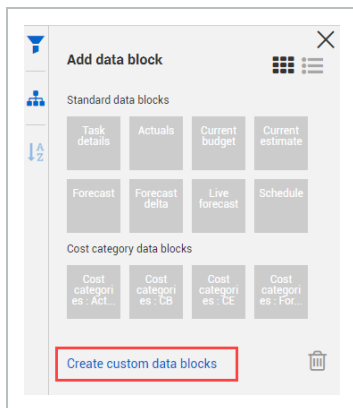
Add data block

Standard data blocks

Task details

Actuals

Current budget

Current estimate

Forecast

Forecast delta

Live forecast

Schedule

Cost category data blocks

Cost categories : Act...

Cost categories : CB

Cost categories : CE

Cost categories : For...

Create custom data blocks